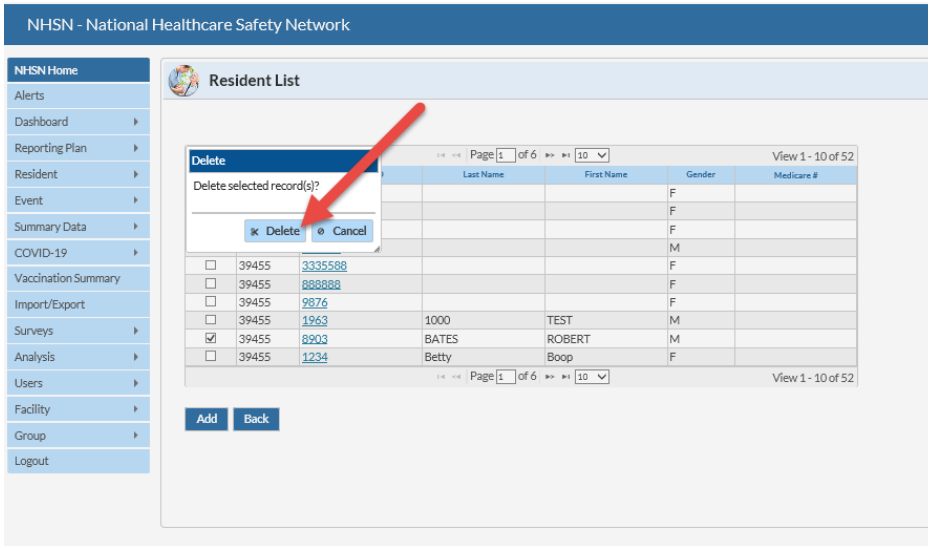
NHSN - National Healthcare Safety Network

NHSN Home
Alerts
Dashboard
Reporting Plan
Resident
Event
Summary Data
COVID-19
Vaccination Summary
Import/Export
Surveys
Analysis
Users
Facility
Group
Logout

Resident List

Delete
Delete selected record(s)?
Delete Cancel

Page 1 of 6 10
View 1 - 10 of 52

| | | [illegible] | Last Name | First Name | Gender | Medicare # |
|---|---|---|---|---|---|---|
| | | | | | F | |
| | | | | | F | |
| | | | | | F | |
| | | | | | M | |
| ☐ | 39455 | 3335588 | | | F | |
| ☐ | 39455 | 888888 | | | F | |
| ☐ | 39455 | 9876 | | | F | |
| ☐ | 39455 | 1963 | 1000 | TEST | M | |
| ☑ | 39455 | 8903 | BATES | ROBERT | M | |
| ☐ | 39455 | 1234 | Betty | Boop | F | |

Page 1 of 6 10
View 1 - 10 of 52

Add Back